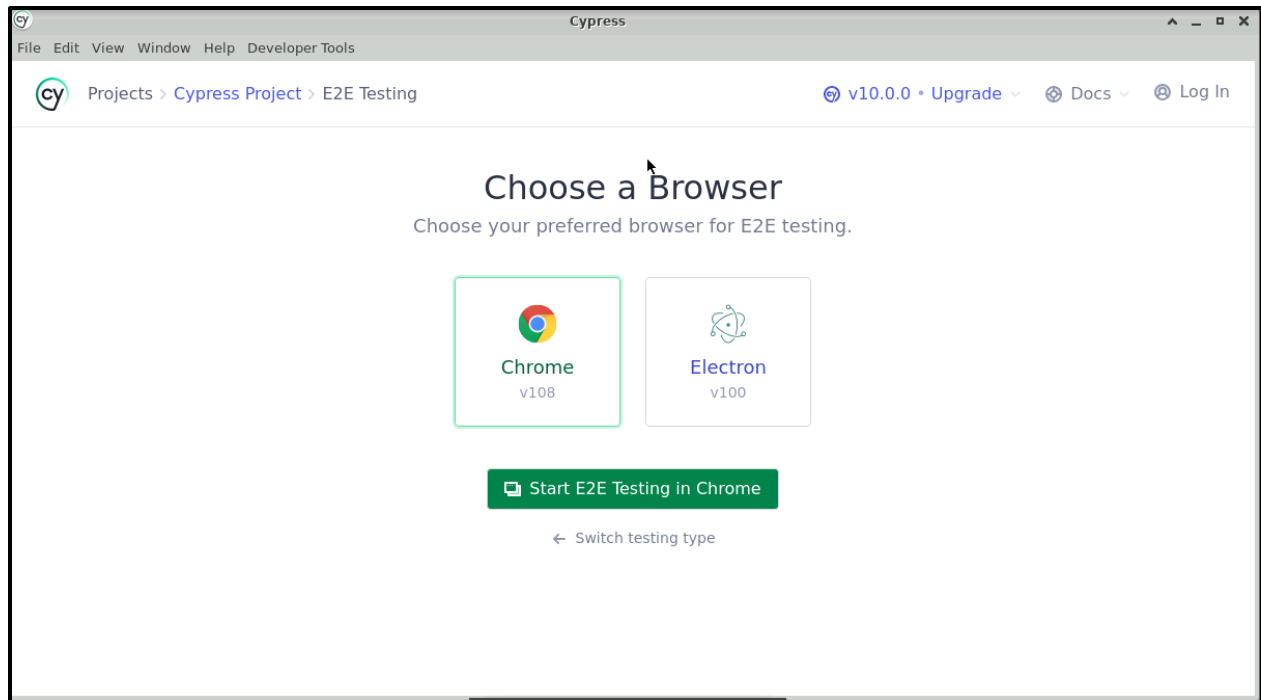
cy Cypress

File Edit View Window Help Developer Tools

cy Projects > Cypress Project > E2E Testing

cy v10.0.0 • Upgrade Docs Log In

Choose a Browser

Choose your preferred browser for E2E testing.

Chrome
v108

Electron
v100

Start E2E Testing in Chrome

← Switch testing type